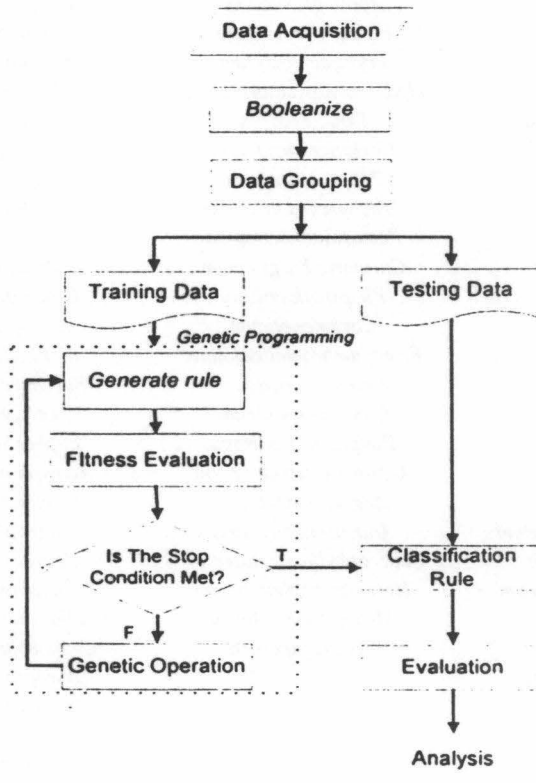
Data Acquisition

Booleanize

Data Grouping

Training Data

Testing Data

Genetic Programming

Generate rule

Fitness Evaluation

Is The Stop Condition Met?

T

F

Genetic Operation

Classification Rule

Evaluation

Analysis